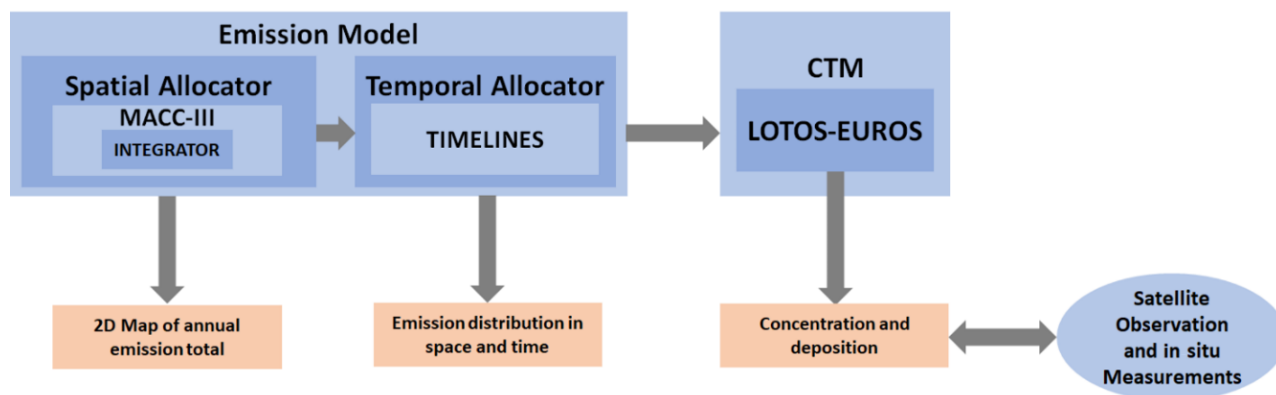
Emission Model

Spatial Allocator

MACC-III

INTEGRATOR

Temporal Allocator

TIMELINES

CTM

LOTOS-EUROS

2D Map of annual emission total

Emission distribution in space and time

Concentration and deposition

Satellite Observation and in situ Measurements